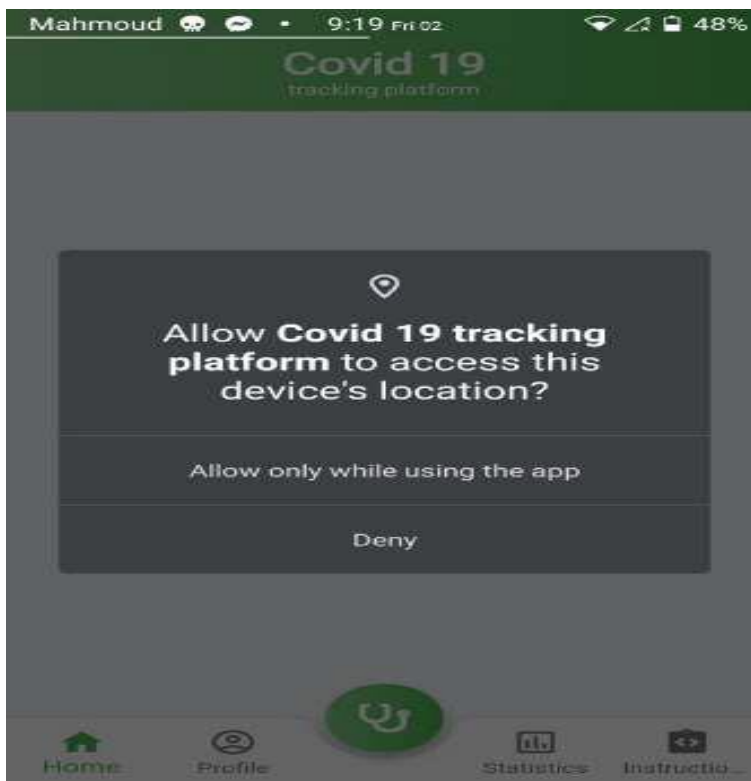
Mahmoud • 9:19 Fri 02 48%

Covid 19
tracking platform

Allow **Covid 19 tracking platform** to access this device's location?

Allow only while using the app

Deny

Home Profile Statistics Instructio...